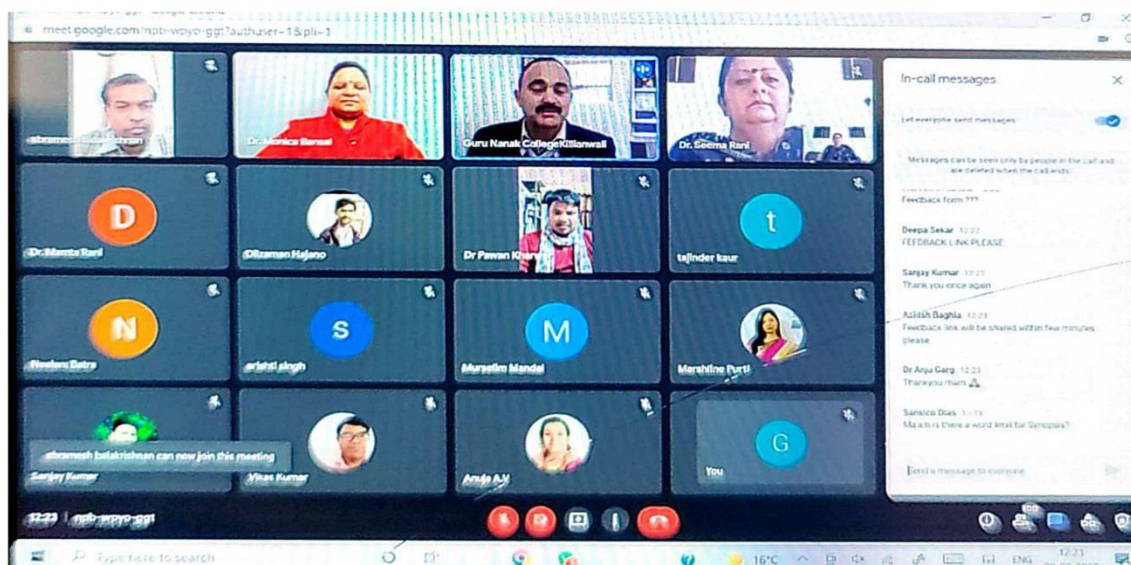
meet.google.com/npb-wpyo-ggt?authuser=1&pli=1

Dr. Monica Bansal

Guru Nanak College Killianwali

Dr. Seema Rani

D

Dr. Mamta Rani

Dilzaman Hajano

Dr Pawan Kh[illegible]

t

tajinder kaur

N

Neelam Batra

s

srishti singh

M

Murselim Mandal

Marshline Purti

abramesh balakrishnan can now join this meeting

Sanjay Kumar

Vikas Kumar

Anuja A.V

G

You

In-call messages

Let everyone send messages

Messages can be seen only by people in the call and are deleted when the call ends

Feedback form ???

Deepa Sekar 12:22
FEEDBACK LINK PLEASE

Sanjay Kumar 12:22
Thank you once again

Ashish Baghla 12:23
Feedback link will be shared within few minutes please

Dr Anju Garg 12:23
Thankyou mam 🙏

Sansico Dias 12:23
Ma am is there a word limit for Synopsis?

Send a message to everyone

12:23 | npb-wpyo-ggt

Type here to search

16°C

ENG

12:23